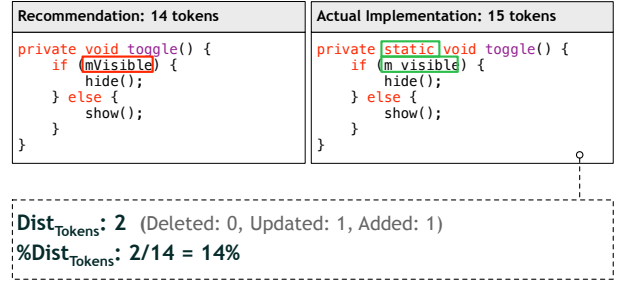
Recommendation: 14 tokens

```
private void toggle() {
    if (mVisible) {
        hide();
    } else {
        show();
    }
}
```

Actual Implementation: 15 tokens

```
private static void toggle() {
    if (m_visible) {
        hide();
    } else {
        show();
    }
}
```

$\text{Dist}_{\text{Tokens}}$: 2 (Deleted: 0, Updated: 1, Added: 1)

$\%\text{Dist}_{\text{Tokens}}$: 2/14 = 14%